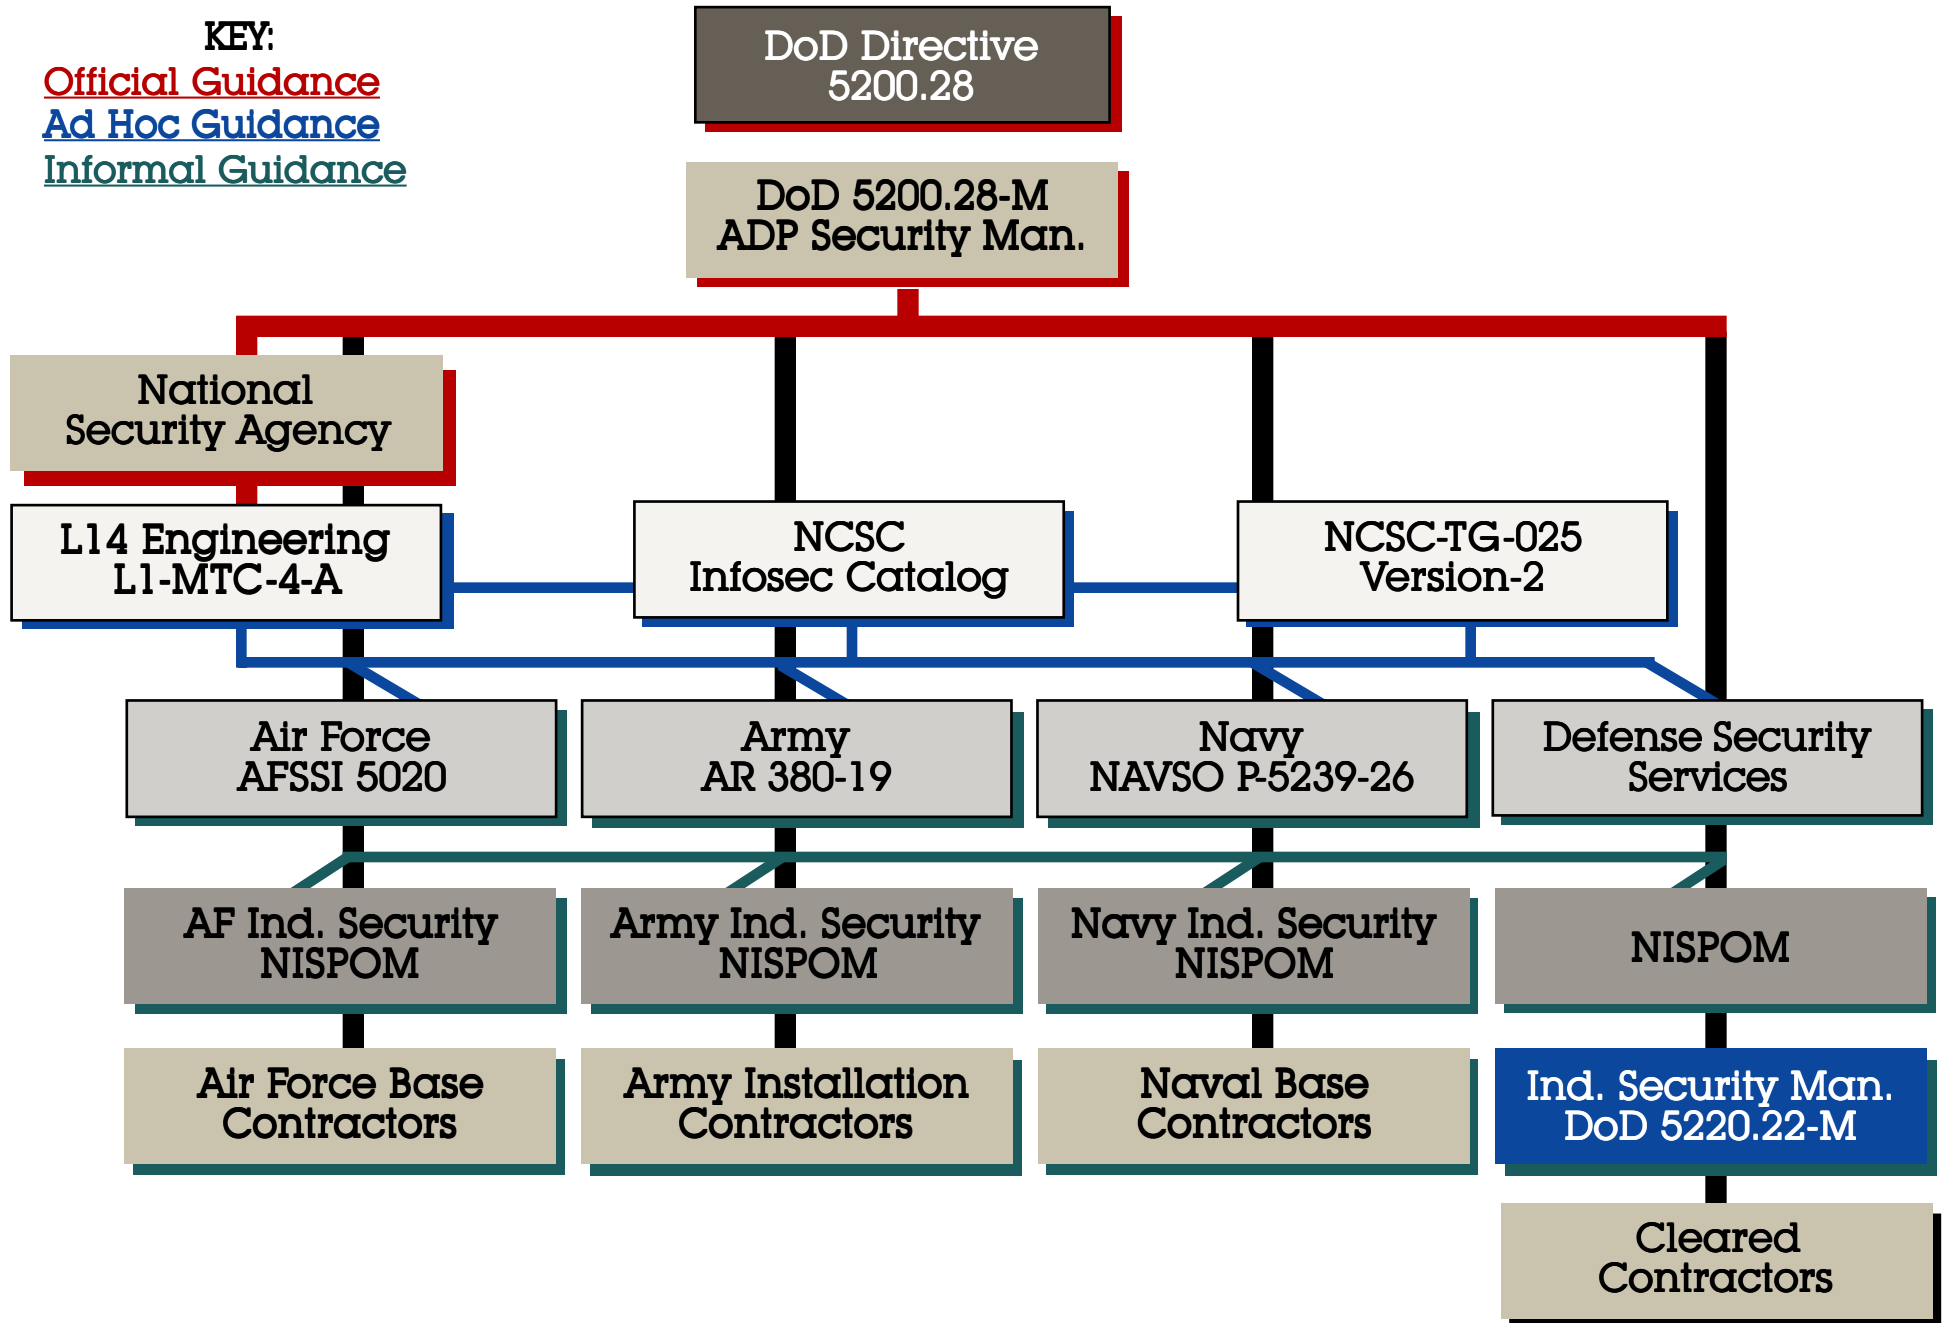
KEY:
Official Guidance
Ad Hoc Guidance
Informal Guidance

DoD Directive 5200.28

DoD 5200.28-M ADP Security Man.

National Security Agency

L14 Engineering L1-MTC-4-A

NCSC Infosec Catalog

NCSC-TG-025 Version-2

Air Force AFSSI 5020

Army AR 380-19

Navy NAVSO P-5239-26

Defense Security Services

AF Ind. Security NISPOM

Army Ind. Security NISPOM

Navy Ind. Security NISPOM

NISPOM

Air Force Base Contractors

Army Installation Contractors

Naval Base Contractors

Ind. Security Man. DoD 5220.22-M

Cleared Contractors